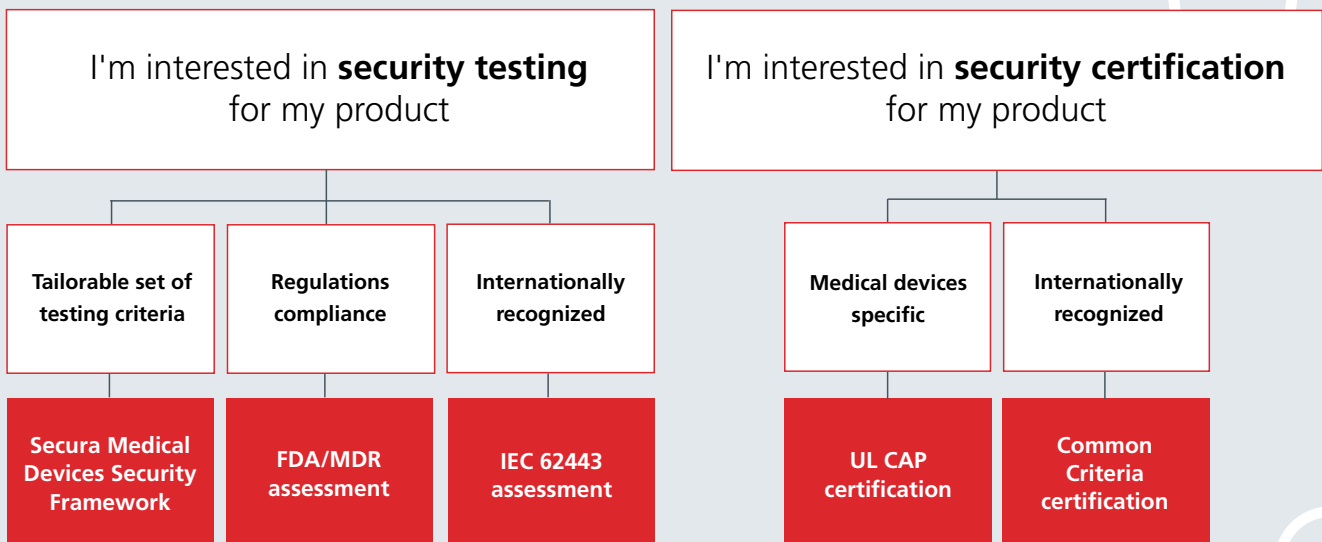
I'm interested in **security testing** for my product

Tailorable set of testing criteria

Regulations compliance

Internationally recognized

Secura Medical Devices Security Framework

FDA/MDR assessment

IEC 62443 assessment

I'm interested in **security certification** for my product

Medical devices specific

Internationally recognized

UL CAP certification

Common Criteria certification